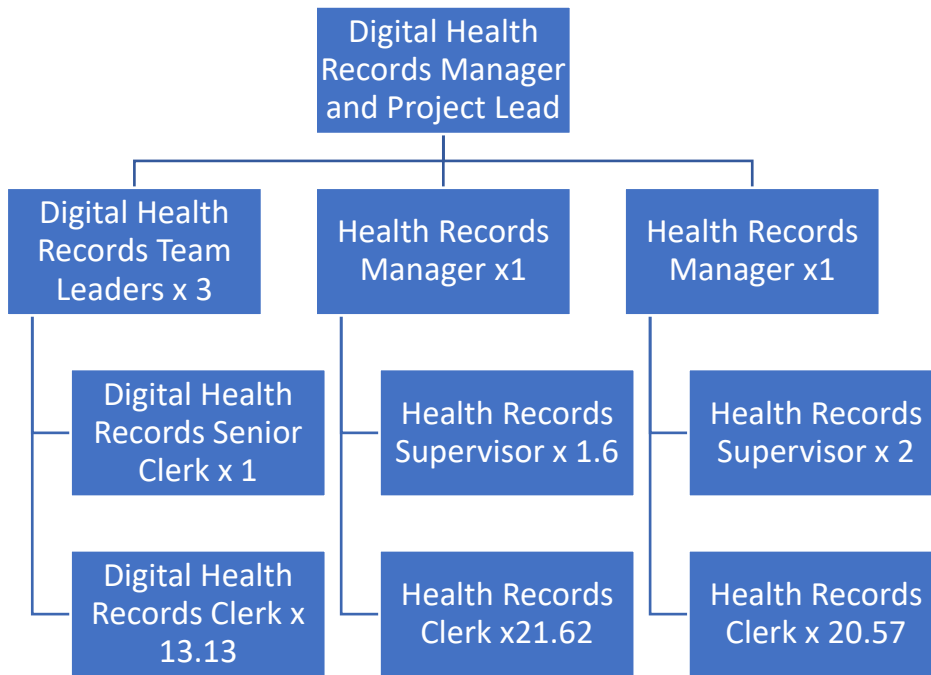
Digital Health Records Manager and Project Lead

Digital Health Records Team Leaders x 3

Digital Health Records Senior Clerk x 1

Digital Health Records Clerk x 13.13

Health Records Manager x1

Health Records Supervisor x 1.6

Health Records Clerk x21.62

Health Records Manager x1

Health Records Supervisor x 2

Health Records Clerk x 20.57